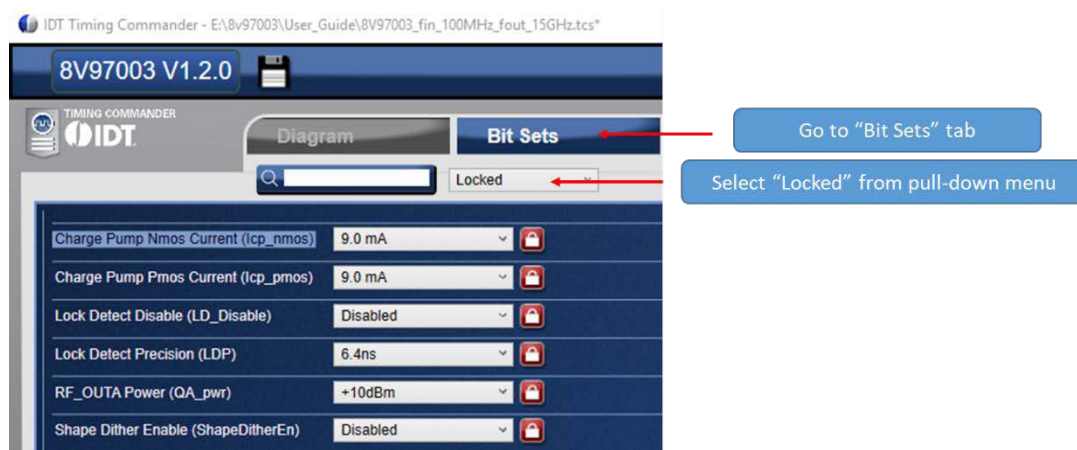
IDT Timing Commander - E:\8v97003\User_Guide\8V97003_fin_100MHz_fout_15GHz.tcs*

8V97003 V1.2.0

TIMING COMMANDER
IDT

Diagram

Bit Sets

Go to “Bit Sets” tab

Locked

Select “Locked” from pull-down menu

Charge Pump Nmos Current (Icp_nmos) 9.0 mA

Charge Pump Pmos Current (Icp_pmos) 9.0 mA

Lock Detect Disable (LD_Disable) Disabled

Lock Detect Precision (LDP) 6.4ns

RF_OUTA Power (QA_pwr) +10dBm

Shape Dither Enable (ShapeDitherEn) Disabled